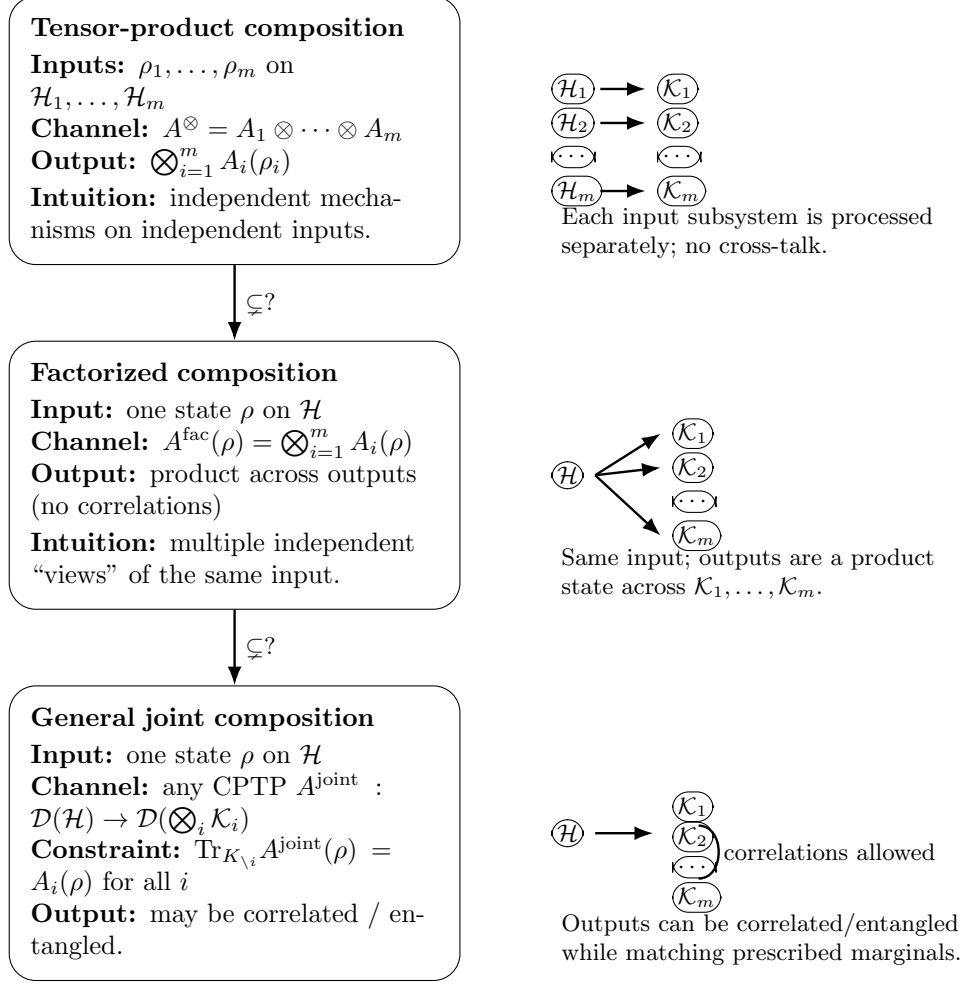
**Tensor-product composition**
**Inputs:** $\rho_1, \dots, \rho_m$ on $\mathcal{H}_1, \dots, \mathcal{H}_m$
**Channel:** $A^{\otimes} = A_1 \otimes \cdots \otimes A_m$
**Output:** $\bigotimes_{i=1}^{m} A_i(\rho_i)$
**Intuition:** independent mechanisms on independent inputs.

$\mathcal{H}_1$ $\mathcal{K}_1$
$\mathcal{H}_2$ $\mathcal{K}_2$
$\cdots$ $\cdots$
$\mathcal{H}_m$ $\mathcal{K}_m$
Each input subsystem is processed separately; no cross-talk.

$\subsetneq ?$

**Factorized composition**
**Input:** one state $\rho$ on $\mathcal{H}$
**Channel:** $A^{\text{fac}}(\rho) = \bigotimes_{i=1}^{m} A_i(\rho)$
**Output:** product across outputs (no correlations)
**Intuition:** multiple independent "views" of the same input.

$\mathcal{H}$
$\mathcal{K}_1$
$\mathcal{K}_2$
$\cdots$
$\mathcal{K}_m$
Same input; outputs are a product state across $\mathcal{K}_1, \dots, \mathcal{K}_m$.

$\subsetneq ?$

**General joint composition**
**Input:** one state $\rho$ on $\mathcal{H}$
**Channel:** any CPTP $A^{\text{joint}} : \mathcal{D}(\mathcal{H}) \to \mathcal{D}(\bigotimes_i \mathcal{K}_i)$
**Constraint:** $\text{Tr}_{K_{\setminus i}} A^{\text{joint}}(\rho) = A_i(\rho)$ for all $i$
**Output:** may be correlated / entangled.

$\mathcal{H}$
$\mathcal{K}_1$
$\mathcal{K}_2$
$\cdots$
$\mathcal{K}_m$
correlations allowed
Outputs can be correlated/entangled while matching prescribed marginals.